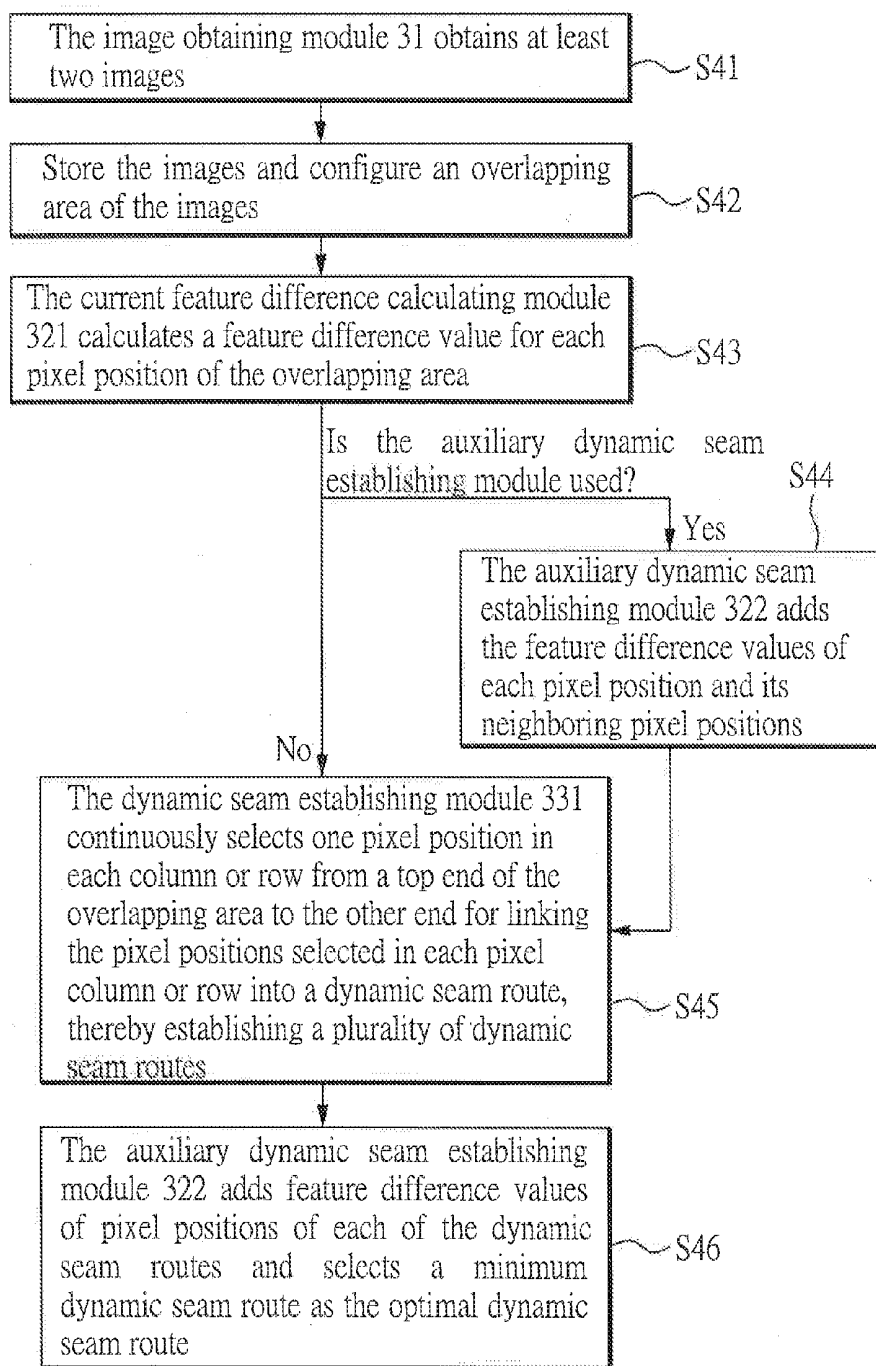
The image obtaining module 31 obtains at least two images

S41

Store the images and configure an overlapping area of the images

S42

The current feature difference calculating module 321 calculates a feature difference value for each pixel position of the overlapping area

S43

Is the auxiliary dynamic seam establishing module used?

S44

Yes

The auxiliary dynamic seam establishing module 322 adds the feature difference values of each pixel position and its neighboring pixel positions

No

The dynamic seam establishing module 331 continuously selects one pixel position in each column or row from a top end of the overlapping area to the other end for linking the pixel positions selected in each pixel column or row into a dynamic seam route, thereby establishing a plurality of dynamic seam routes

S45

The auxiliary dynamic seam establishing module 322 adds feature difference values of pixel positions of each of the dynamic seam routes and selects a minimum dynamic seam route as the optimal dynamic seam route

S46